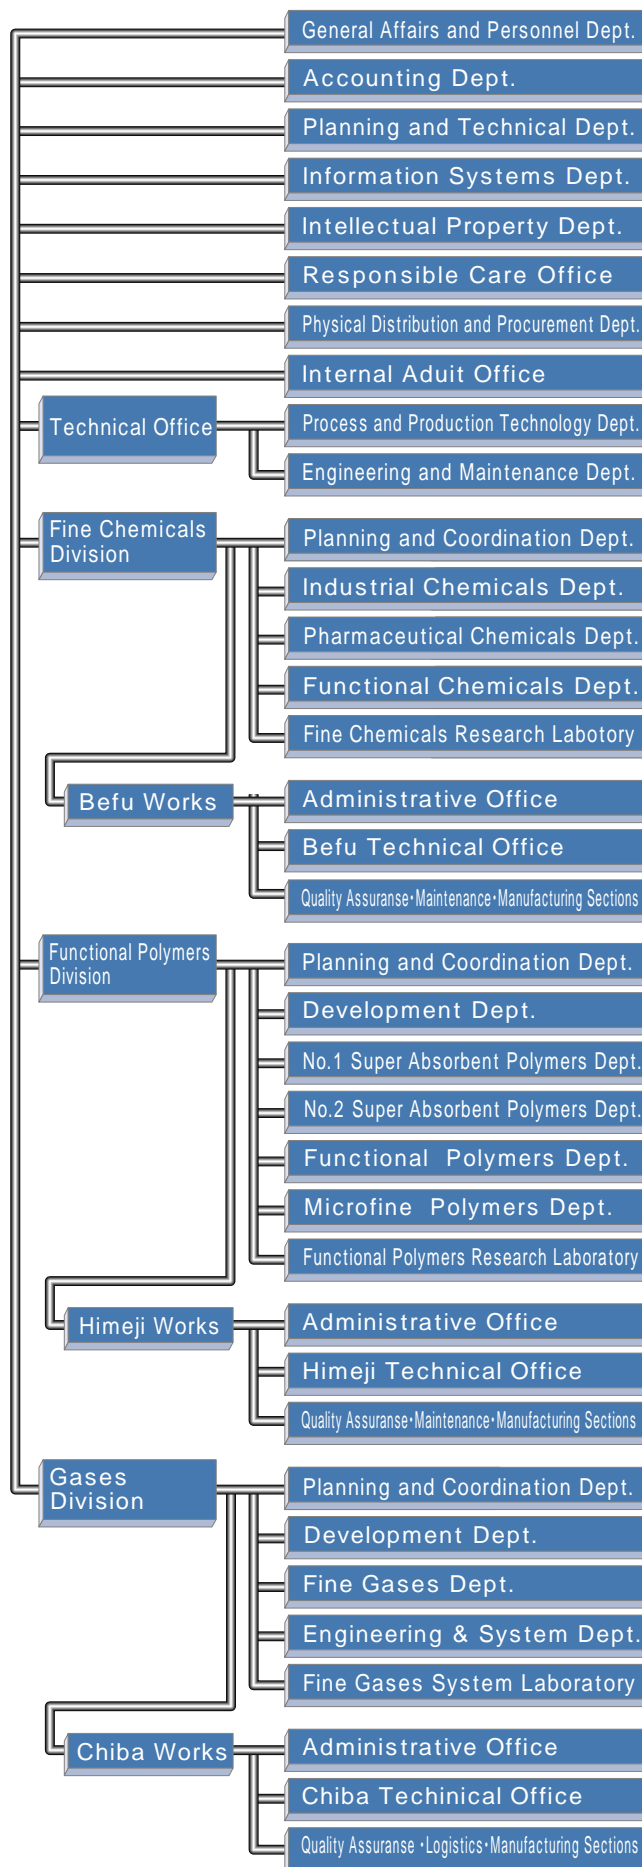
General Affairs and Personnel Dept.
Accounting Dept.
Planning and Technical Dept.
Information Systems Dept.
Intellectual Property Dept.
Responsible Care Office
Physical Distribution and Procurement Dept.
Internal Adult Office
Technical Office
Process and Production Technology Dept.
Engineering and Maintenance Dept.
Fine Chemicals Division
Planning and Coordination Dept.
Industrial Chemicals Dept.
Pharmaceutical Chemicals Dept.
Functional Chemicals Dept.
Fine Chemicals Research Labotory
Befu Works
Administrative Office
Befu Technical Office
Quality Assuranse·Maintenance·Manufacturing Sections
Functional Polymers Division
Planning and Coordination Dept.
Development Dept.
No.1 Super Absorbent Polymers Dept.
No.2 Super Absorbent Polymers Dept.
Functional Polymers Dept.
Microfine Polymers Dept.
Functional Polymers Research Laboratory
Himeji Works
Administrative Office
Himeji Technical Office
Quality Assuranse·Maintenance·Manufacturing Sections
Gases Division
Planning and Coordination Dept.
Development Dept.
Fine Gases Dept.
Engineering & System Dept.
Fine Gases System Laboratory
Chiba Works
Administrative Office
Chiba Techinical Office
Quality Assuranse ·Logistics·Manufacturing Sections